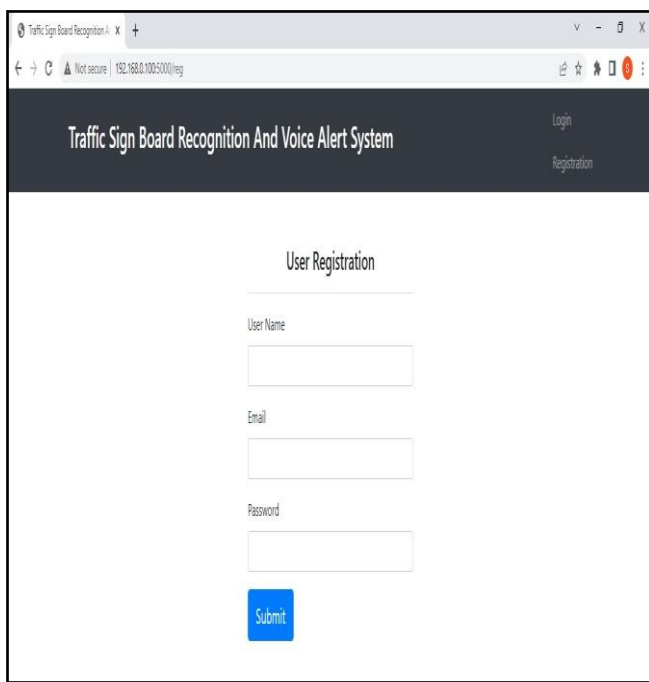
Traffic Sign Board Recognition A X +

Not secure | 192.168.0.100:5000/reg

Traffic Sign Board Recognition And Voice Alert System

Login

Registration

User Registration

User Name

Email

Password

Submit